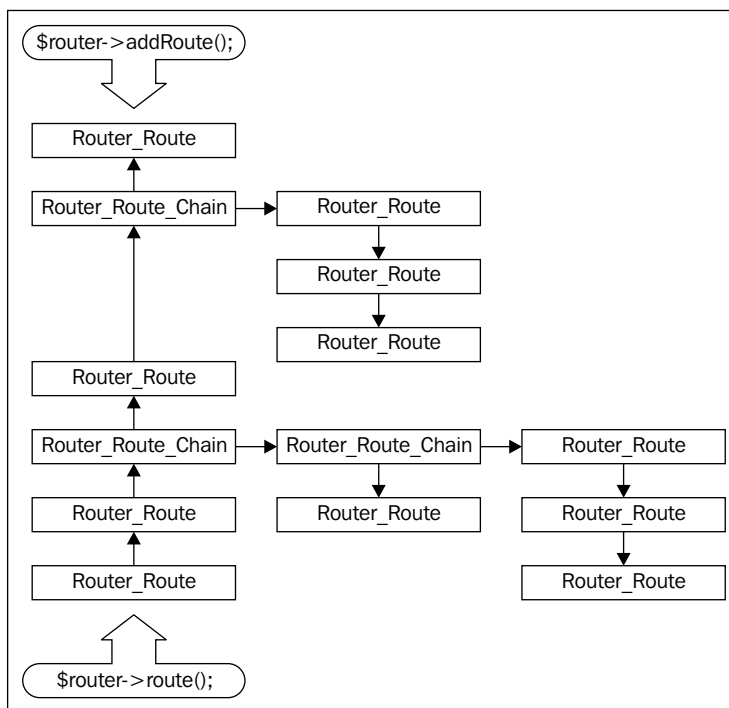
$router->addRoute();

Router_Route

Router_Route_Chain

Router_Route

Router_Route

Router_Route

Router_Route

Router_Route_Chain

Router_Route_Chain

Router_Route

Router_Route

Router_Route

Router_Route

Router_Route

Router_Route

Router_Route

$router->route();